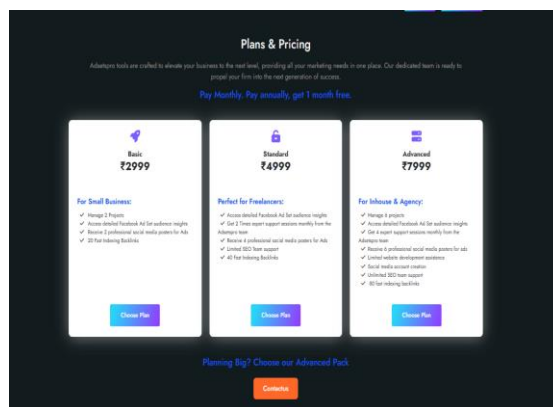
Plans & Pricing

Adsetpro tools are crafted to elevate your business to the next level, providing all your marketing needs in one place. Our dedicated team is ready to propel your firm into the next generation of success.

Pay Monthly. Pay annually, get 1 month free.

Basic
₹2999

For Small Business:
✓ Manage 2 Projects
✓ Access detailed Facebook Ad Set audience insights
✓ Receive 2 professional social media posters for Ads
✓ 20 Fast Indexing Backlinks

Choose Plan

Standard
₹4999

Perfect for Freelancers:
✓ Access detailed Facebook Ad Set audience insights
✓ Get 2 Times expert support sessions monthly from the Adsetpro team
✓ Receive 4 professional social media posters for Ads
✓ Limited SEO Team support
✓ 40 Fast Indexing Backlinks

Choose Plan

Advanced
₹7999

For Inhouse & Agency:
✓ Manage 6 projects
✓ Access detailed Facebook Ad Set audience insights
✓ Get 4 expert support sessions monthly from the Adsetpro team
✓ Receive 6 professional social media posters for ads
✓ Limited website development assistance
✓ Social media account creation
✓ Unlimited SEO team support
✓ 80 fast indexing backlinks

Choose Plan

Planning Big? Choose our Advanced Pack

Contactus